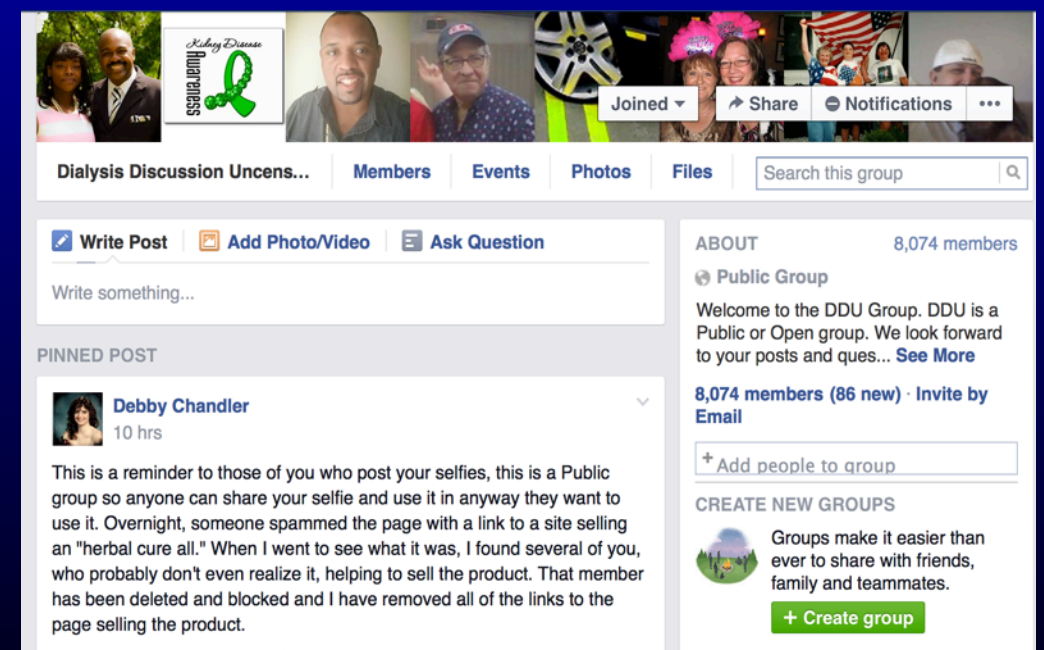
Kidney Disease Awareness

Joined

Share

Notifications

•••

Dialysis Discussion Uncens...

Members

Events

Photos

Files

Search this group

Write Post

Add Photo/Video

Ask Question

Write something...

PINNED POST

Debby Chandler
10 hrs

This is a reminder to those of you who post your selfies, this is a Public group so anyone can share your selfie and use it in anyway they want to use it. Overnight, someone spammed the page with a link to a site selling an "herbal cure all." When I went to see what it was, I found several of you, who probably don't even realize it, helping to sell the product. That member has been deleted and blocked and I have removed all of the links to the page selling the product.

ABOUT

8,074 members

Public Group

Welcome to the DDU Group. DDU is a Public or Open group. We look forward to your posts and ques... See More

8,074 members (86 new) · Invite by Email

+ Add people to group

CREATE NEW GROUPS

Groups make it easier than ever to share with friends, family and teammates.

+ Create group